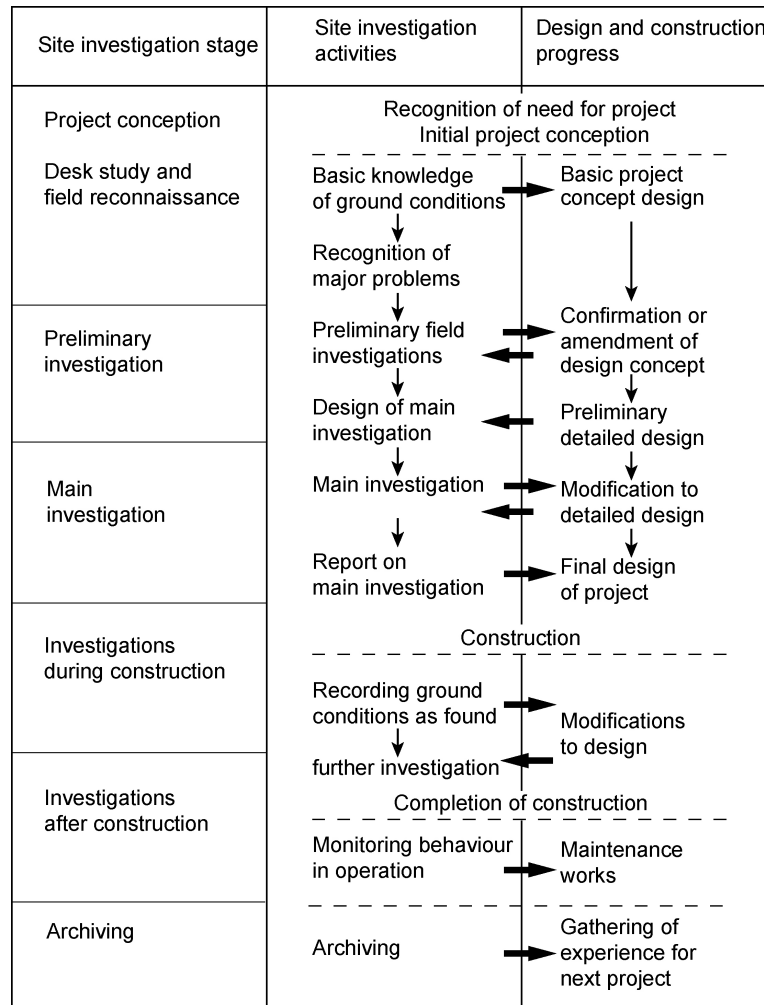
| Site investigation stage | Site investigation activities | Design and construction progress |
|---|---|---|
| Project conception | Recognition of need for project Initial project conception | |
| Desk study and field reconnaissance | Basic knowledge of ground conditions | Basic project concept design |
| | Recognition of major problems | |
| Preliminary investigation | Preliminary field investigations | Confirmation or amendment of design concept |
| | Design of main investigation | Preliminary detailed design |
| Main investigation | Main investigation | Modification to detailed design |
| | Report on main investigation | Final design of project |
| Investigations during construction | Construction | |
| | Recording ground conditions as found | Modifications to design |
| | further investigation | |
| Investigations after construction | Completion of construction | |
| | Monitoring behaviour in operation | Maintenance works |
| Archiving | Archiving | Gathering of experience for next project |